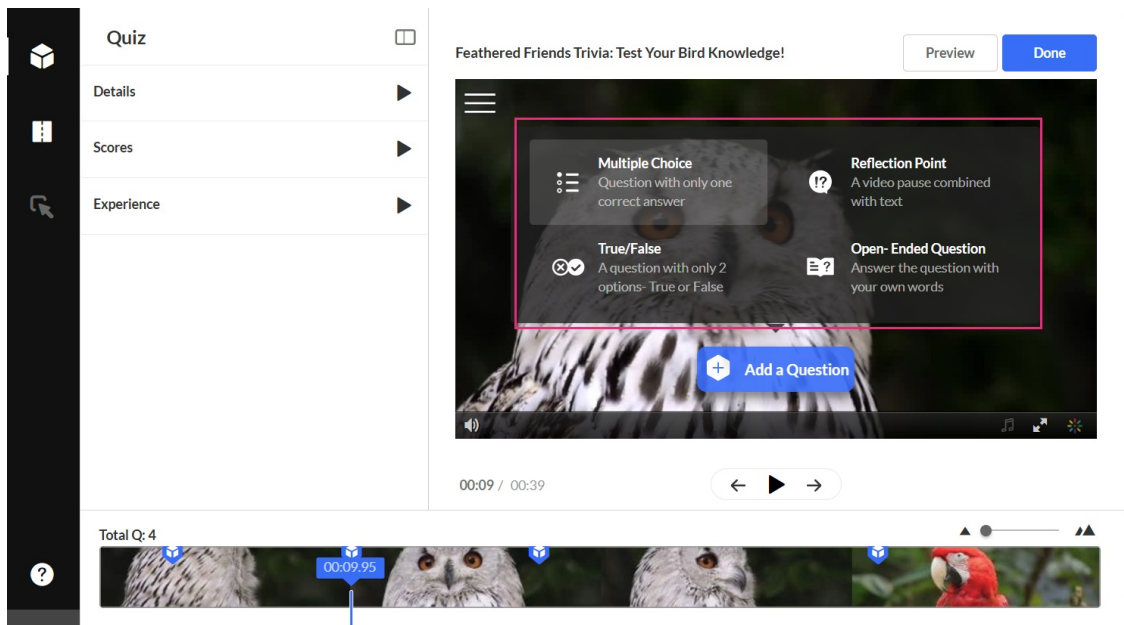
Quiz

Details

Scores

Experience

Feathered Friends Trivia: Test Your Bird Knowledge!

Preview

Done

Multiple Choice
Question with only one correct answer

Reflection Point
A video pause combined with text

True/False
A question with only 2 options- True or False

Open- Ended Question
Answer the question with your own words

Add a Question

00:09 / 00:39

Total Q: 4

00:09.95